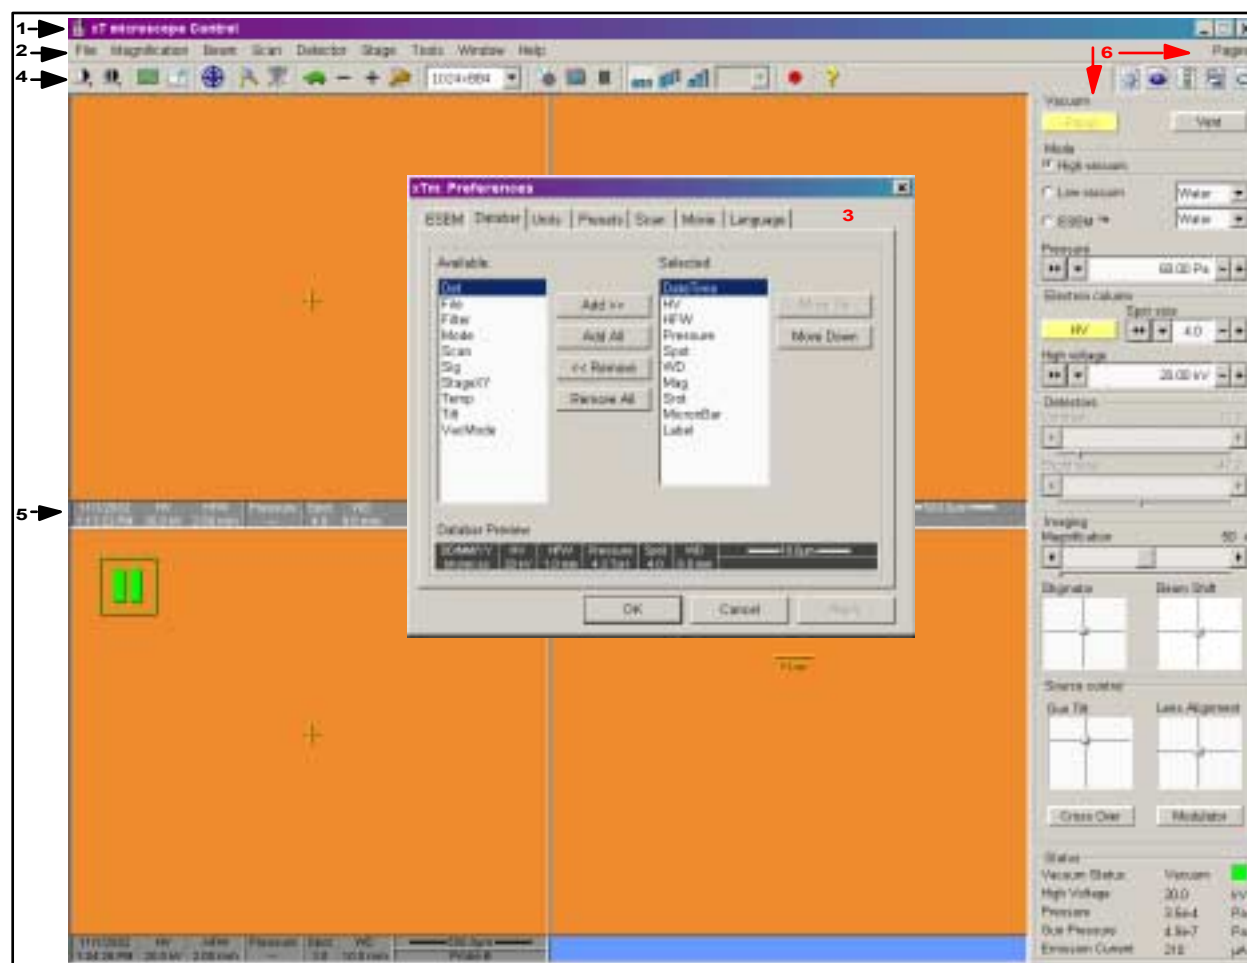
1
xT microscope Control
2
File Magnification Beam Scan Detector Stage Tools Window Help
4
1024x884
6
Page
Vacuum
Pump
Vent
Mode
High vacuum
Low vacuum
Water
ESEM
Water
Pressure
60.00 Pa
Electron column
Spot size
HV
4.0
High voltage
20.00 kV
Detectors
Imaging
Magnification
50
Stigmator
Beam Shift
Source control
Gun Tilt
Lens Alignment
Cross Over
Modulator
Status
Vacuum Status
Vacuum
High Voltage
20.0
kV
Pressure
3.5e-4
Pa
Gun Pressure
4.9e-7
Pa
Emission Current
218
μA
xTm Preferences
3
ESEM
Databar
Units
Presets
Scan
Movie
Language
Available:
Selected:
Det
File
Filter
Mode
Scan
Sig
StageXY
Temp
Tilt
VacMode
Date/Time
HV
HFW
Pressure
Spot
WD
Mag
Smt
MicronBar
Label
Add >>
Add All
<< Remove
Remove All
Move Up
Move Down
Databar Preview
DD/MM/YY
HV
HFW
Pressure
Spot
WD
10.0μm
OK
Cancel
Apply
5
11/1/2002
HV
HFW
Pressure
Spot
WD
11/1/2002
HV
HFW
Pressure
Spot
WD
Frozen